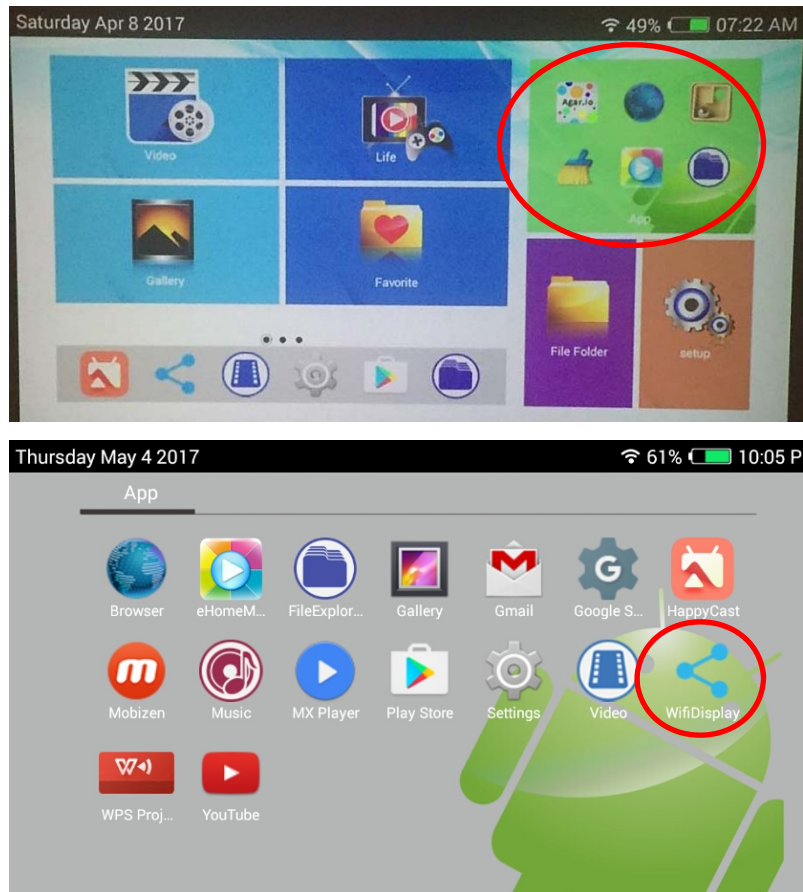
Saturday Apr 8 2017

49% 07:22 AM

Video

Life

Agar.io

App

Gallery

Favorite

File Folder

setup

Thursday May 4 2017

61% 10:05 P

App

Browser

eHomeM...

FileExplor...

Gallery

Gmail

Google S...

HappyCast

Mobizen

Music

MX Player

Play Store

Settings

Video

WifiDisplay

WPS Proj...

YouTube